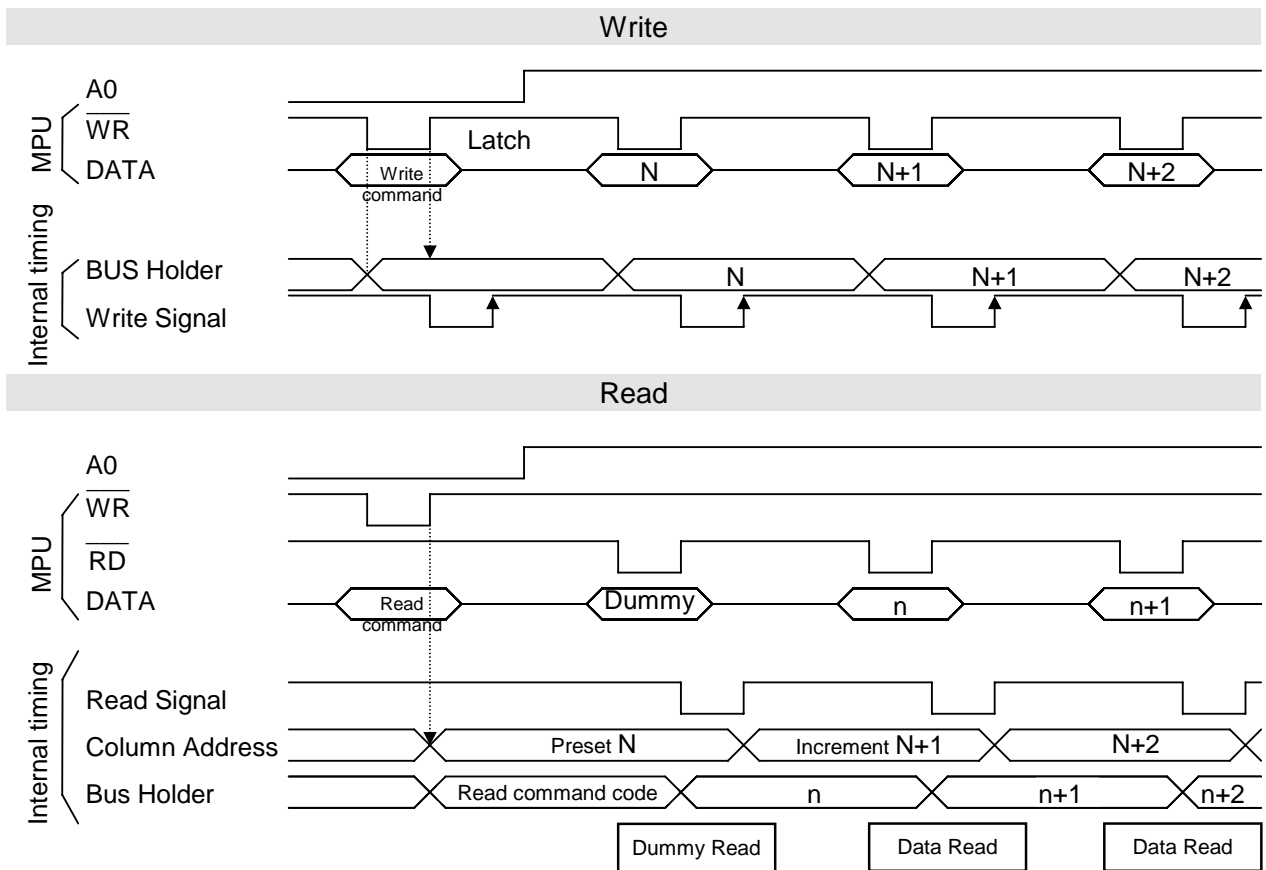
Write

MPU
A0
$\overline{WR}$
DATA
Latch
Write command
N
N+1
N+2

Internal timing
BUS Holder
Write Signal
N
N+1
N+2

Read

MPU
A0
$\overline{WR}$
$\overline{RD}$
DATA
Read command
Dummy
n
n+1

Internal timing
Read Signal
Column Address
Bus Holder
Preset N
Increment N+1
N+2
Read command code
n
n+1
n+2

Dummy Read
Data Read
Data Read